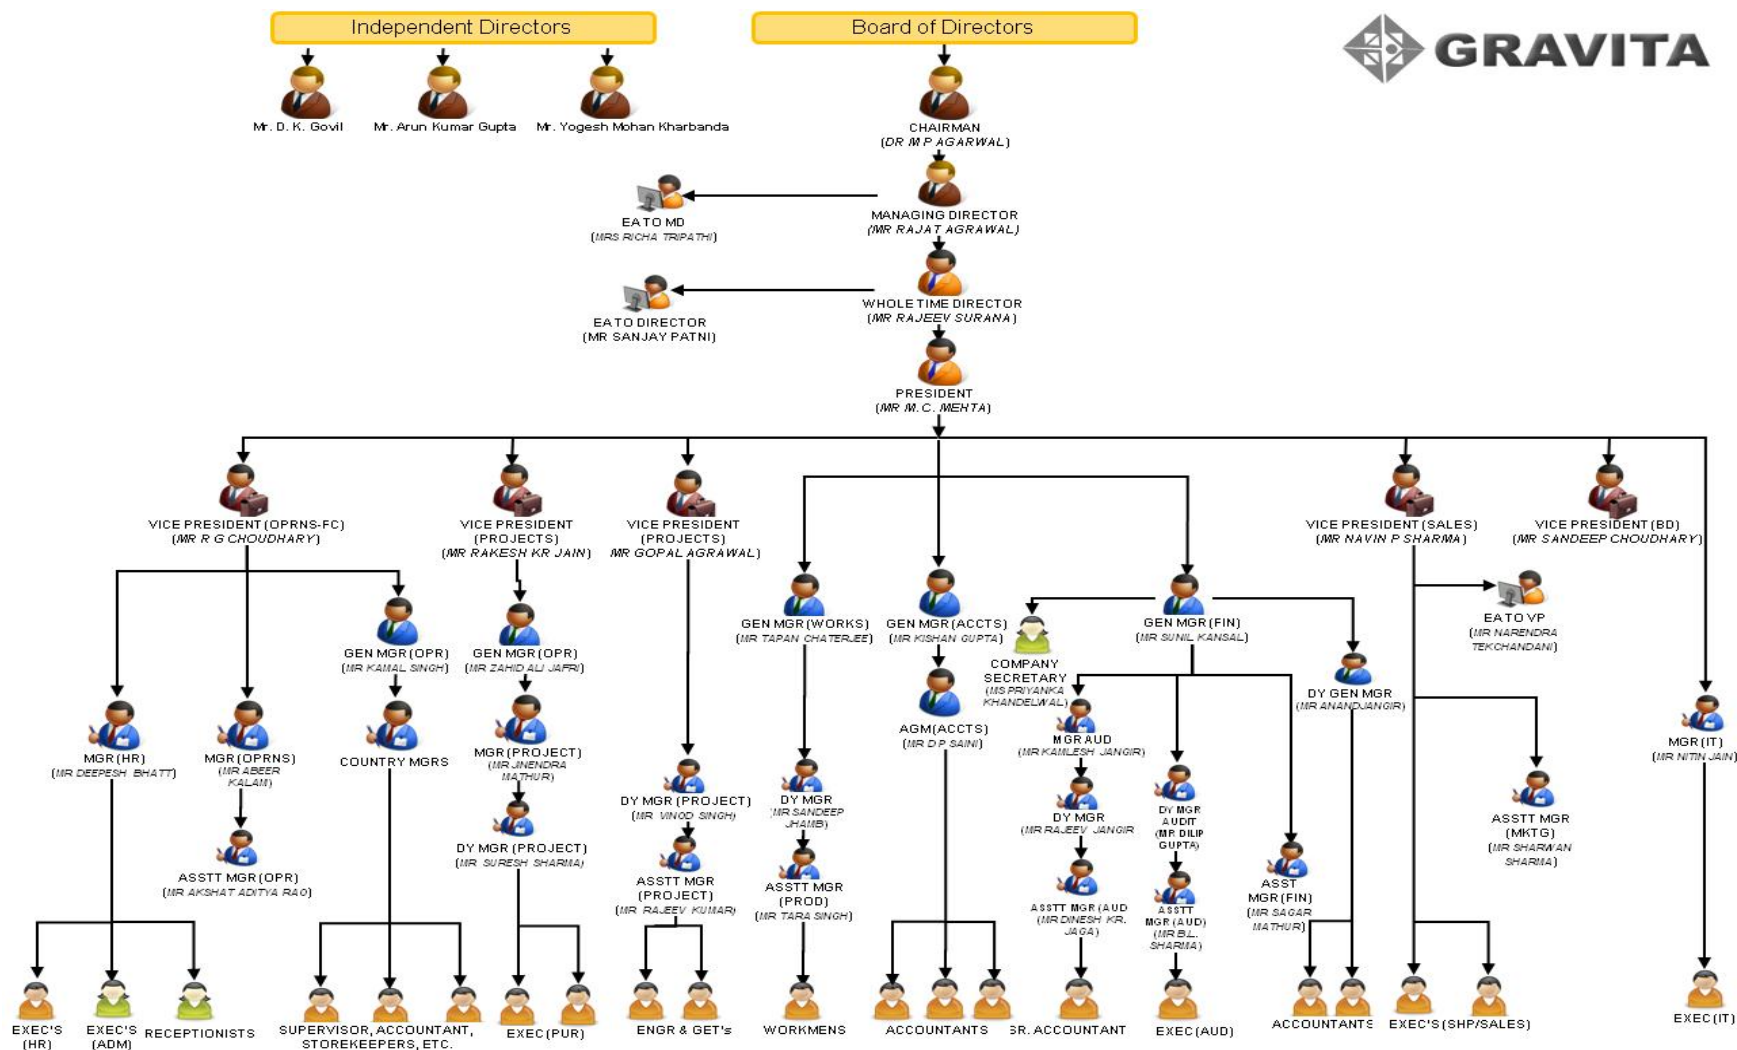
Independent Directors

Board of Directors

GRAVITA

Mr. D. K. Govil

Mr. Arun Kumar Gupta

Mr. Yogesh Mohan Kharbanda

CHAIRMAN
(DR M P AGARWAL)

EA TO MD
(MRS RICHA TRIPATHI)

MANAGING DIRECTOR
(MR RAJAT AGRAWAL)

EA TO DIRECTOR
(MR SANJAY PATNI)

WHOLE TIME DIRECTOR
(MR RAJEEV SURANA)

PRESIDENT
(MR M.C. MEHTA)

VICE PRESIDENT (OPRNS-FC)
(MR R G CHOUDHARY)

VICE PRESIDENT
(PROJECTS)
(MR RAKESH KR JAIN)

VICE PRESIDENT
(PROJECTS)
(MR GOPAL AGRAWAL)

VICE PRESIDENT (SALES)
(MR NAVIN P SHARMA)

VICE PRESIDENT (BD)
(MR SANDEEP CHOUDHARY)

GEN MGR (OPR)
(MR KAMAL SINGH)

GEN MGR (OPR)
(MR ZAHID ALI JAFRI)

GEN MGR (WORKS)
(MR TAPAN CHATERJEE)

GEN MGR (ACCTS)
(MR KISHAN GUPTA)

GEN MGR (FIN)
(MR SUNIL KANSAL)

EA TO VP
(MR NARENDRA TEKCHANDANI)

COMPANY SECRETARY
(MS PRIYANKA KHANDELWAL)

DY GEN MGR
(MR ANANDJANGIR)

AGM(ACCTS)
(MR D P SAINI)

MGR AUD
(MR KAMLESH JANGIR)

MGR (HR)
(MR DEEPESH BHATT)

MGR (OPRNS)
(MR ABEER KALAM)

COUNTRY MGRS

MGR (PROJECT)
(MR JINENDRA MATHUR)

MGR (IT)
(MR NITIN JAIN)

DY MGR (PROJECT)
(MR VINOD SINGH)

DY MGR
(MR SANDEEP JHAMB)

DY MGR
(MR RAJEEV JANGIR)

DY MGR AUDIT
(MR DILIP GUPTA)

ASSTT MGR (MKTG)
(MR SHARWAN SHARMA)

DY MGR (PROJECT)
(MR SURESH SHARMA)

ASSTT MGR (OPR)
(MR AKSHAT ADITYA RAO)

ASSTT MGR
(PROJECT)
(MR RAJEEV KUMAR)

ASSTT MGR
(PROD)
(MR TARA SINGH)

ASSTT MGR (AUD
(MR DINESH KR. JAGA)

ASSTT MGR (AUD)
(MR B.L. SHARMA)

ASST MGR (FIN)
(MR SAGAR MATHUR)

EXEC'S (HR)

EXEC'S (ADM)

RECEPTIONISTS

SUPERVISOR, ACCOUNTANT, STOREKEEPERS, ETC.

EXEC (PUR)

ENGR & GET's

WORKMENS

ACCOUNTANTS

SR. ACCOUNTANT

EXEC (AUD)

ACCOUNTANTS

EXEC'S (SHP/SALES)

EXEC (IT)